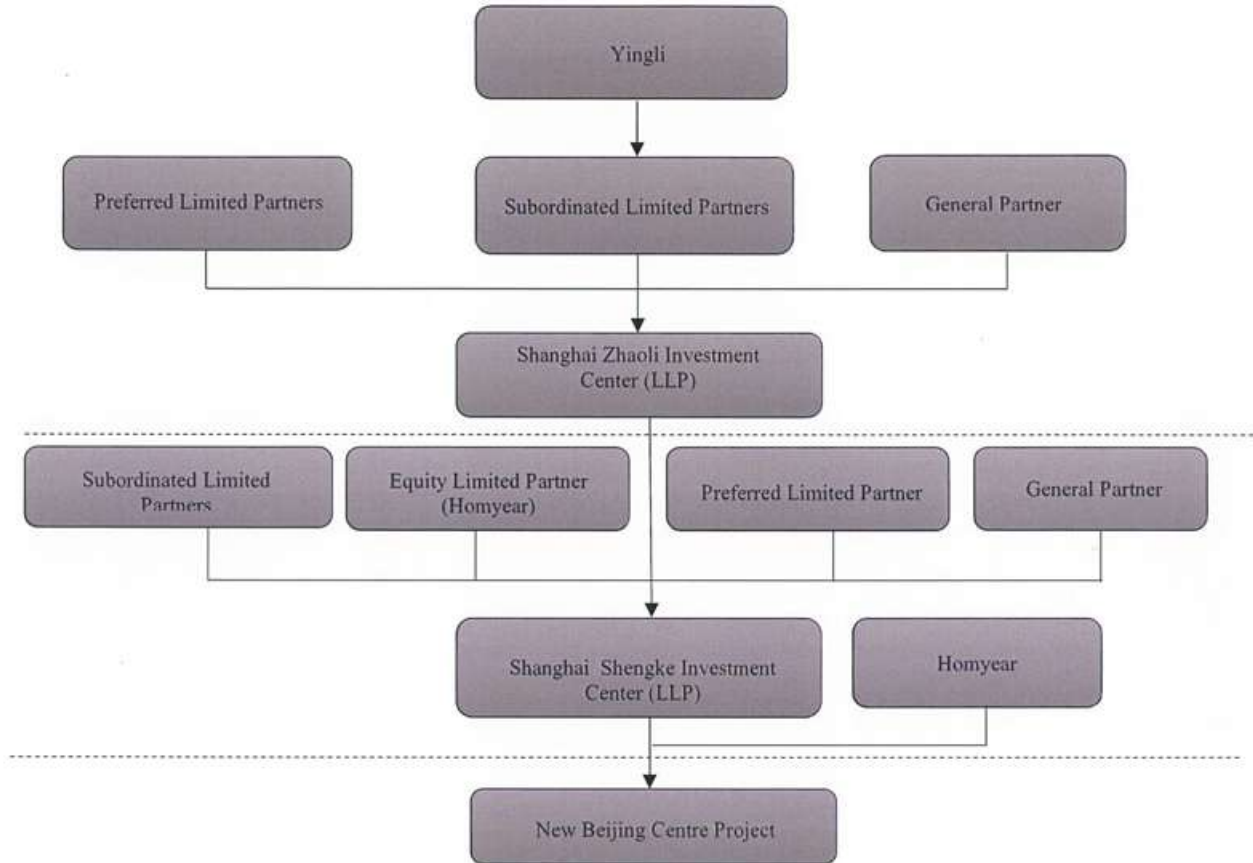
Yingli

Preferred Limited Partners

Subordinated Limited Partners

General Partner

Shanghai Zhaoli Investment Center (LLP)

Subordinated Limited Partners

Equity Limited Partner (Homyear)

Preferred Limited Partner

General Partner

Shanghai Shengke Investment Center (LLP)

Homyear

New Beijing Centre Project